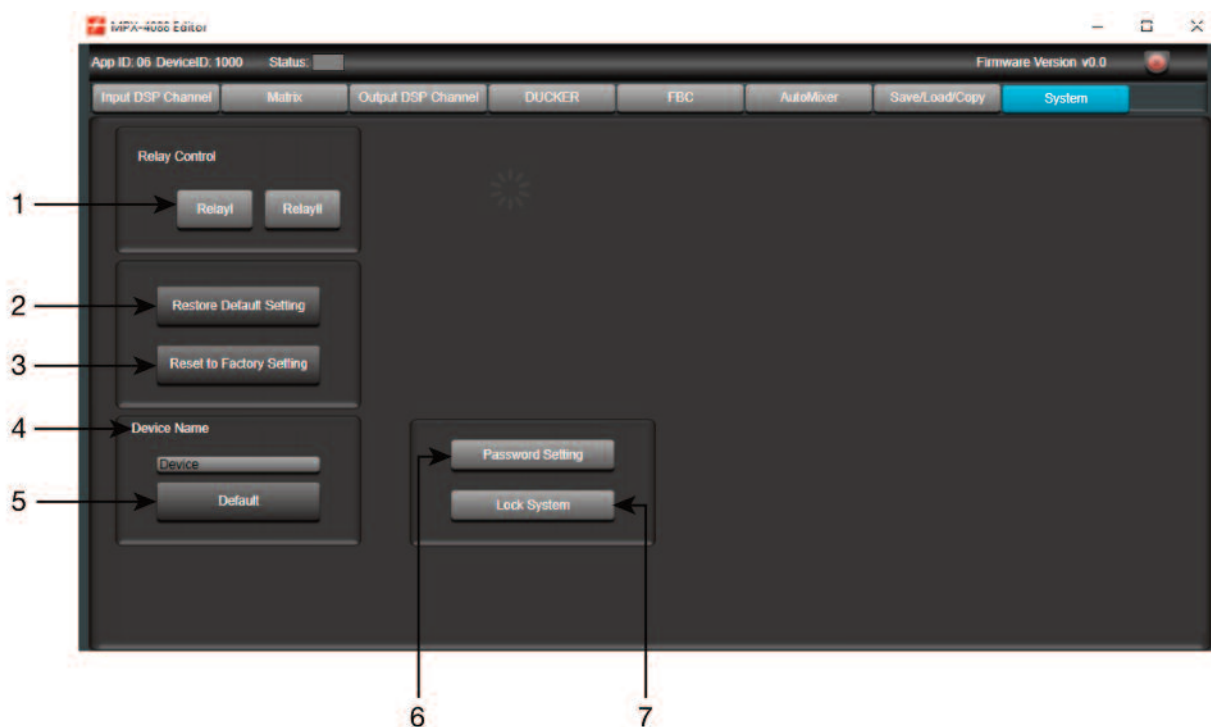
MPX-4088 Editor

App ID: 06 DeviceID: 1000 Status:

Firmware Version v0.0

Input DSP Channel | Matrix | Output DSP Channel | DUCKER | FBC | AutoMixer | Save/Load/Copy | System

Relay Control

1

RelayI RelayII

2

Restore Default Setting

3

Reset to Factory Setting

4

Device Name

Device

5

Default

Password Setting

Lock System

6

7